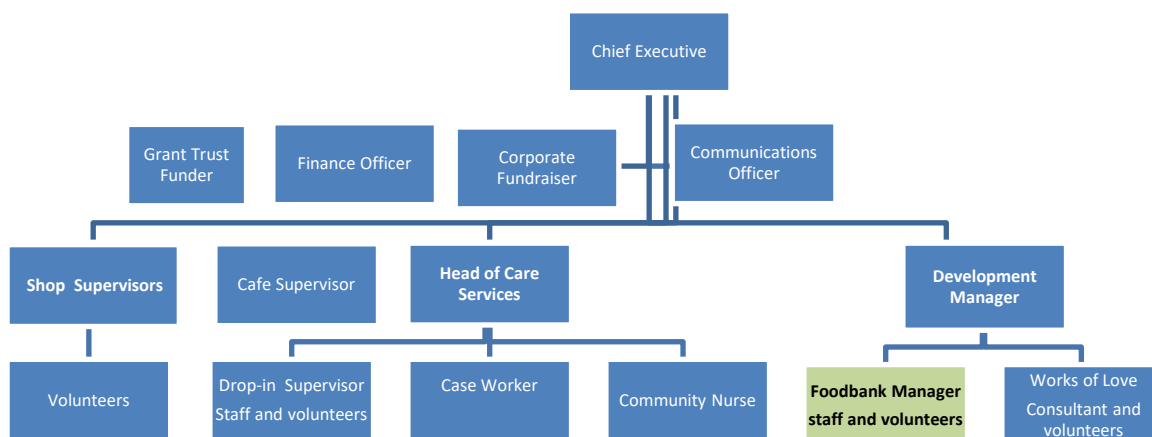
Chief Executive

Grant Trust Funder

Finance Officer

Corporate Fundraiser

Communications Officer

Shop Supervisors

Cafe Supervisor

Head of Care Services

Development Manager

Volunteers

Drop-in Supervisor Staff and volunteers

Case Worker

Community Nurse

Foodbank Manager staff and volunteers

Works of Love Consultant and volunteers